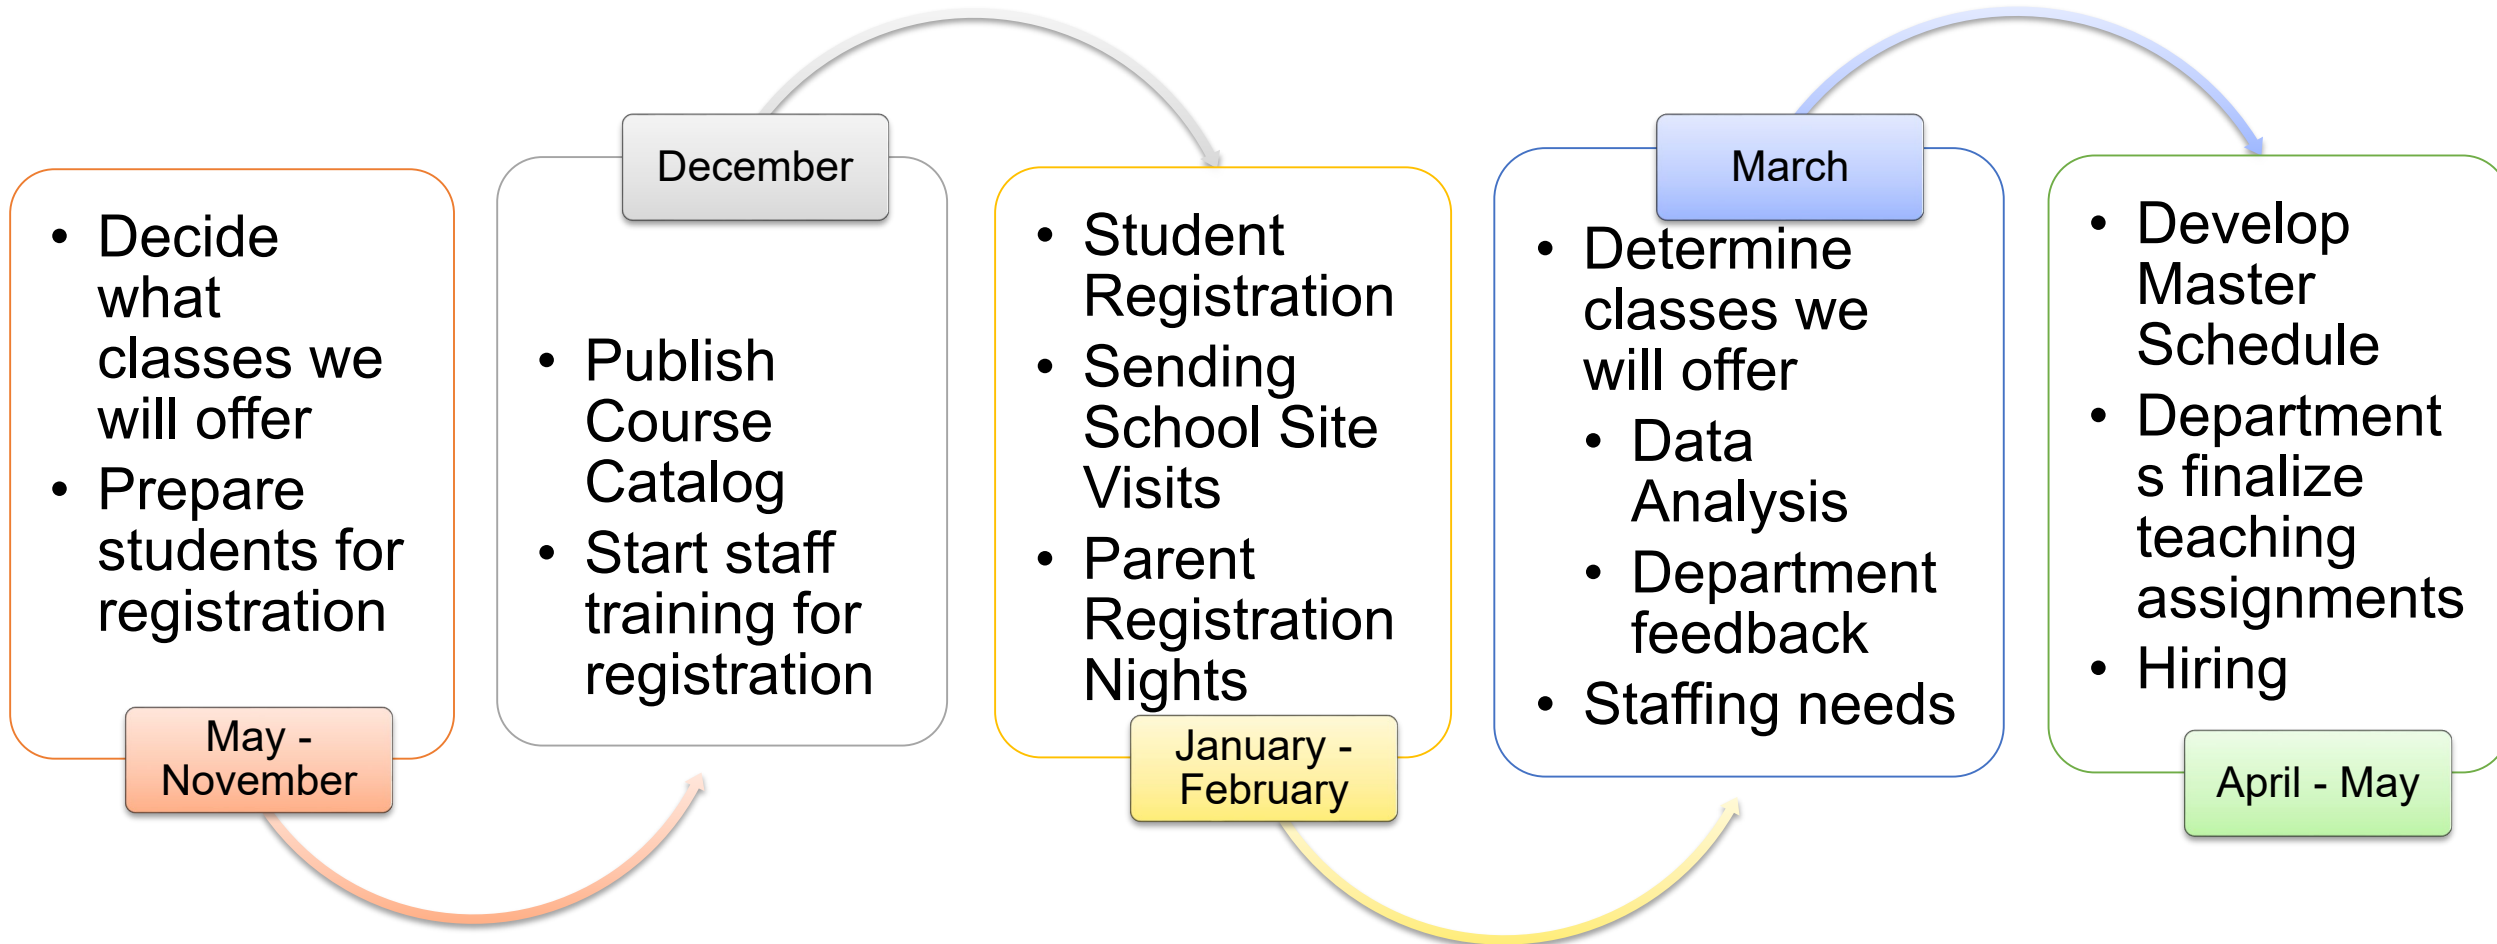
- Decide what classes we will offer
- Prepare students for registration

May - November

December

- Publish Course Catalog
- Start staff training for registration

- Student Registration
- Sending School Site Visits
- Parent Registration Nights

January - February

March

- Determine classes we will offer
  - Data Analysis
  - Department feedback
- Staffing needs

- Develop Master Schedule
- Departments finalize teaching assignments
- Hiring

April - May